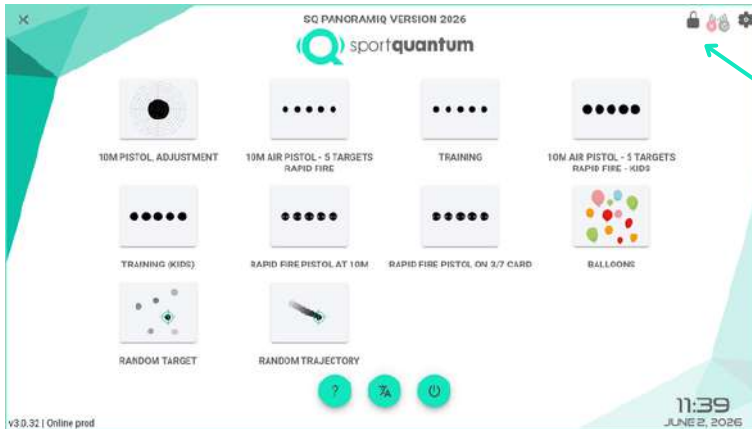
×

SQ PANORAMIQ VERSION 2026

sportquantum

10M PISTOL, ADJUSTMENT

10M AIR PISTOL - 5 TARGETS RAPID FIRE

TRAINING

10M AIR PISTOL - 5 TARGETS RAPID FIRE - KIDS

TRAINING (KIDS)

RAPID FIRE PISTOL AT 10M

RAPID FIRE PISTOL ON 3/7 CARD

BALLOONS

RANDOM TARGET

RANDOM TRAJECTORY

?

v3.0.32 | Online prod

11:39
JUNE 2, 2026